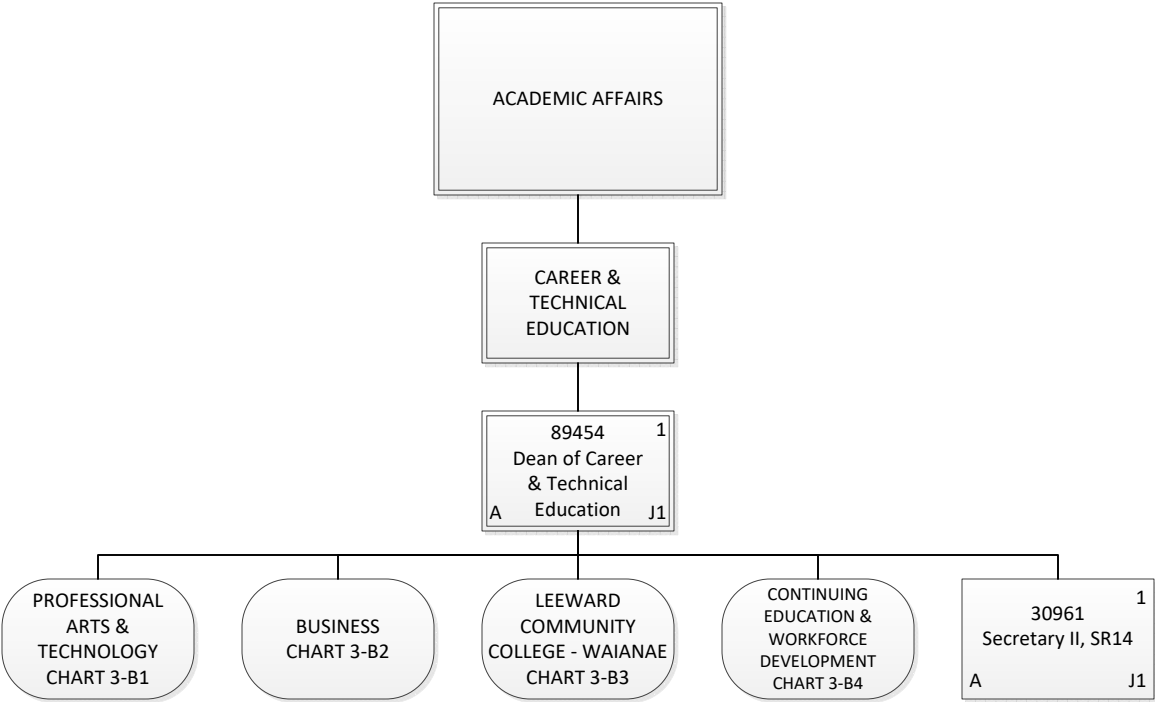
ACADEMIC AFFAIRS

CAREER & TECHNICAL EDUCATION

89454 1
Dean of Career & Technical Education
A J1

PROFESSIONAL ARTS & TECHNOLOGY CHART 3-B1

BUSINESS CHART 3-B2

LEEWARD COMMUNITY COLLEGE - WAIANAE CHART 3-B3

CONTINUING EDUCATION & WORKFORCE DEVELOPMENT CHART 3-B4

30961 1
Secretary II, SR14
A J1